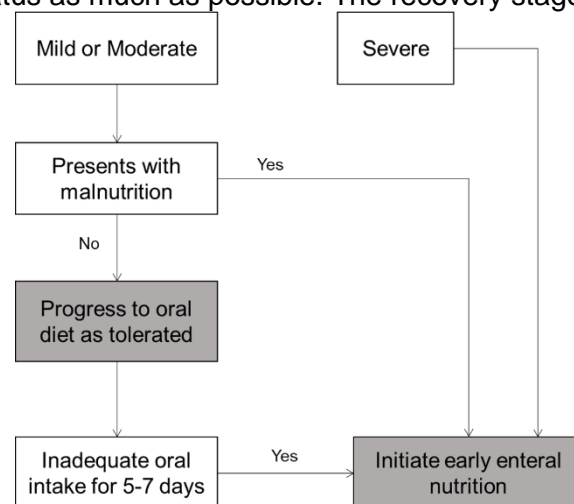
tatus as much as possible. The recovery stage

Mild or Moderate

Severe

Presents with malnutrition

Yes

No

Progress to oral diet as tolerated

Inadequate oral intake for 5-7 days

Yes

Initiate early enteral nutrition